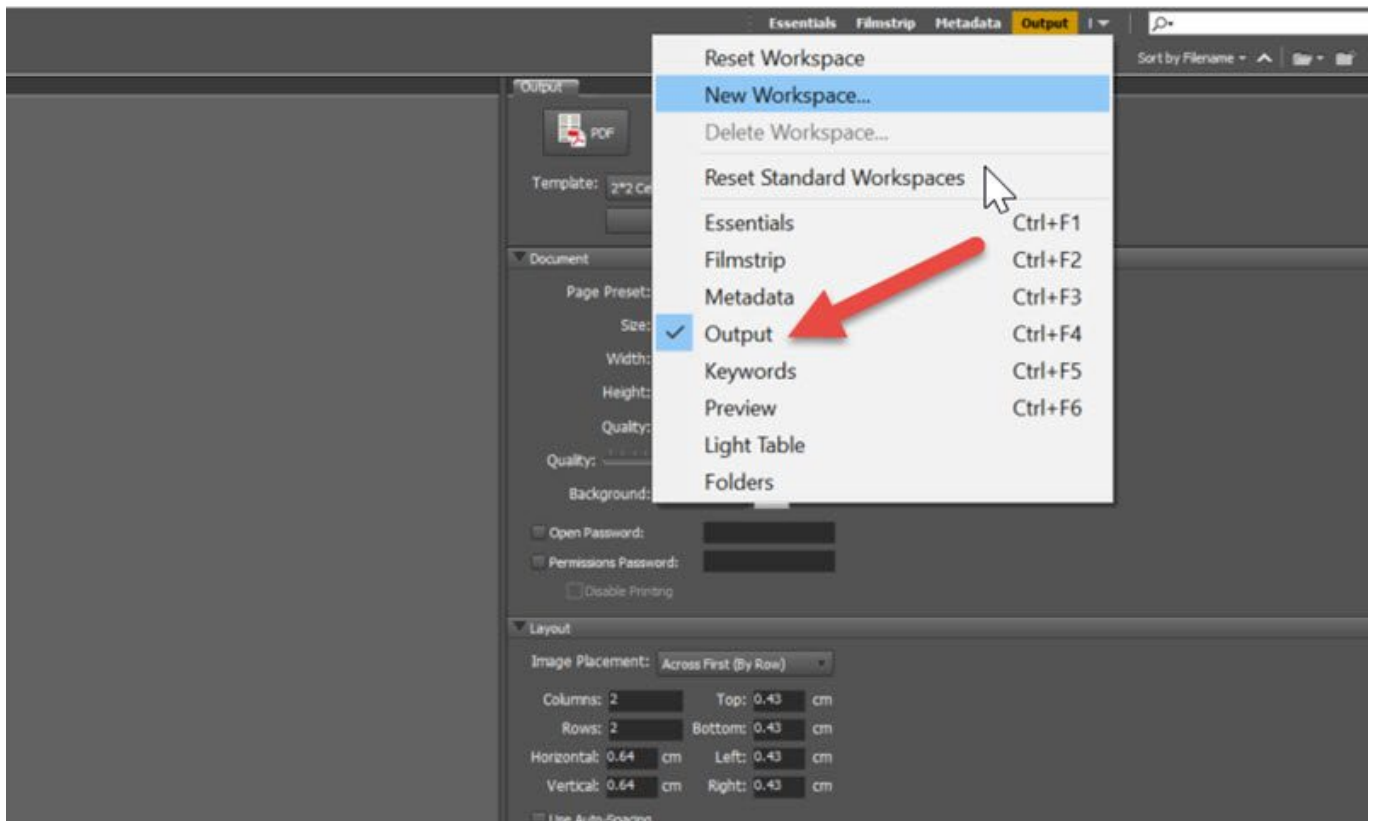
Essentials Filmstrip Metadata Output

Sort by Filename

Output

PDF

Template: 2*2 Ce

Reset Workspace
New Workspace...
Delete Workspace...
Reset Standard Workspaces
Essentials Ctrl+F1
Filmstrip Ctrl+F2
Metadata Ctrl+F3
Output Ctrl+F4
Keywords Ctrl+F5
Preview Ctrl+F6
Light Table
Folders

Document

Page Preset:
Size:
Width:
Height:
Quality:
Quality:
Background:

Open Password:
Permissions Password:
Disable Printing

Layout

Image Placement: Across First (By Row)

Columns: 2 Top: 0.43 cm
Rows: 2 Bottom: 0.43 cm
Horizontal: 0.64 cm Left: 0.43 cm
Vertical: 0.64 cm Right: 0.43 cm

Use Auto-Spacing